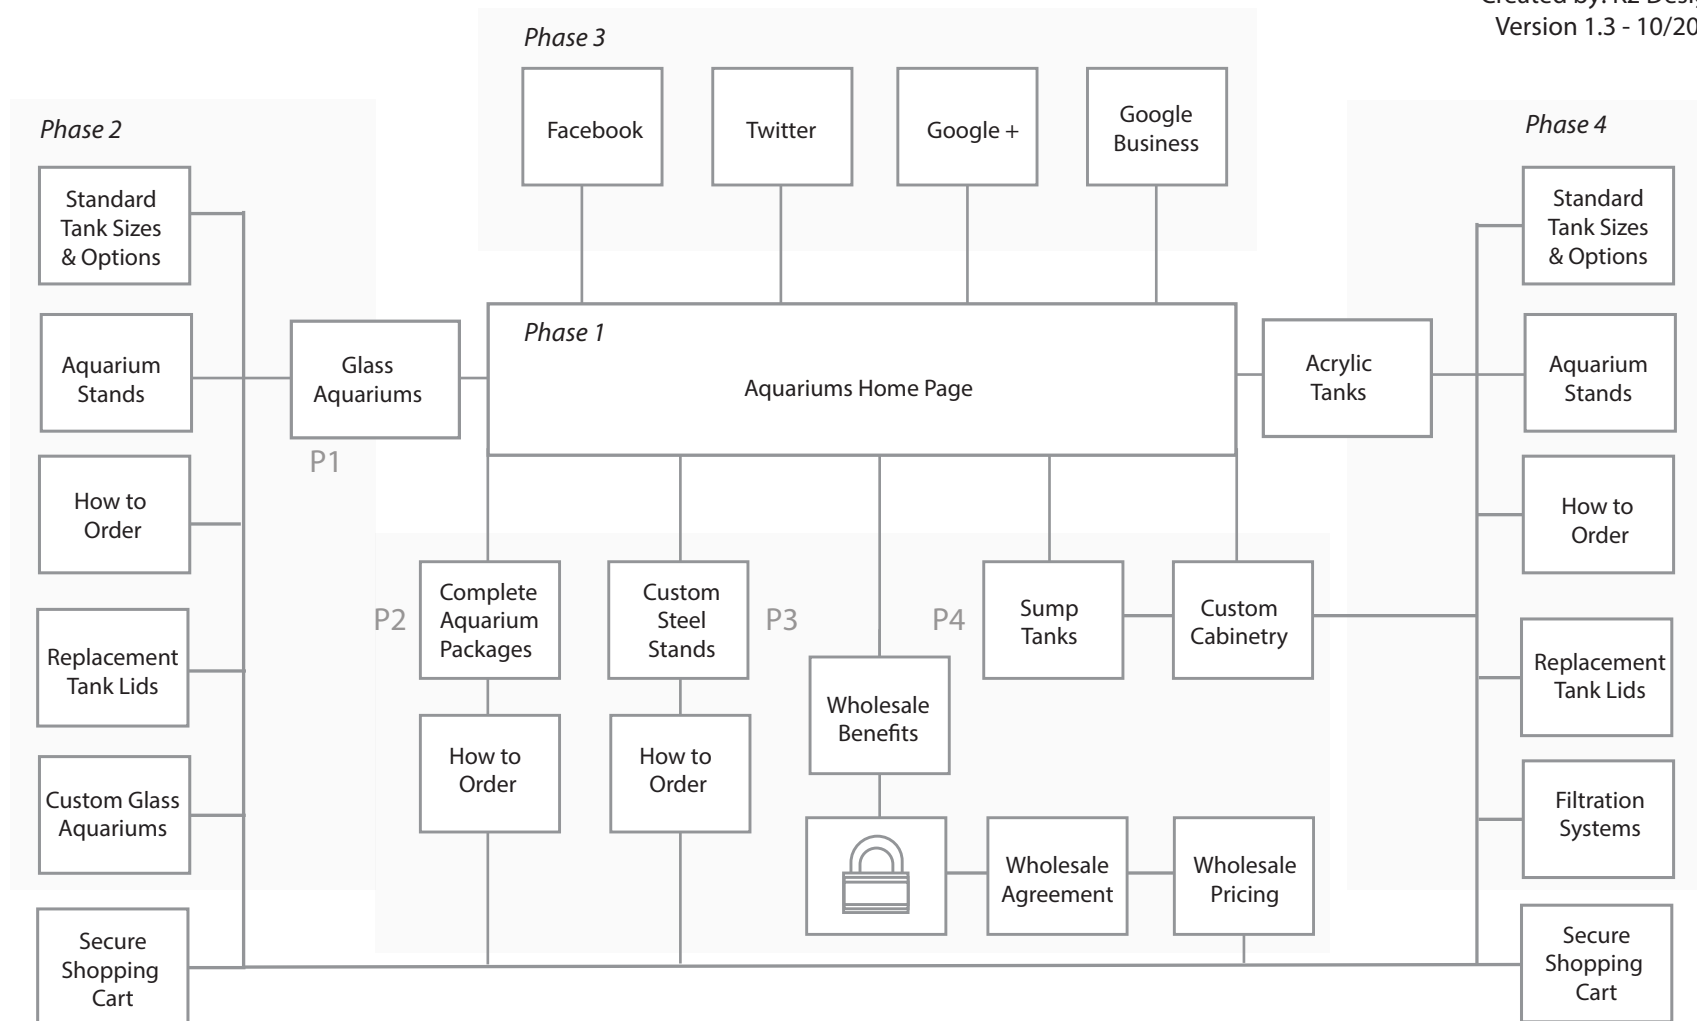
Created by: RZ Desi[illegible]
Version 1.3 - 10/20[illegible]

Phase 3

Facebook

Twitter

Google +

Google Business

Phase 2

Standard Tank Sizes & Options

Aquarium Stands

How to Order

Replacement Tank Lids

Custom Glass Aquariums

Secure Shopping Cart

Glass Aquariums

P1

Phase 1

Aquariums Home Page

Acrylic Tanks

Phase 4

Standard Tank Sizes & Options

Aquarium Stands

How to Order

Replacement Tank Lids

Filtration Systems

Secure Shopping Cart

P2

Complete Aquarium Packages

How to Order

Custom Steel Stands

How to Order

P3

Wholesale Benefits

P4

Sump Tanks

Custom Cabinetry

Wholesale Agreement

Wholesale Pricing